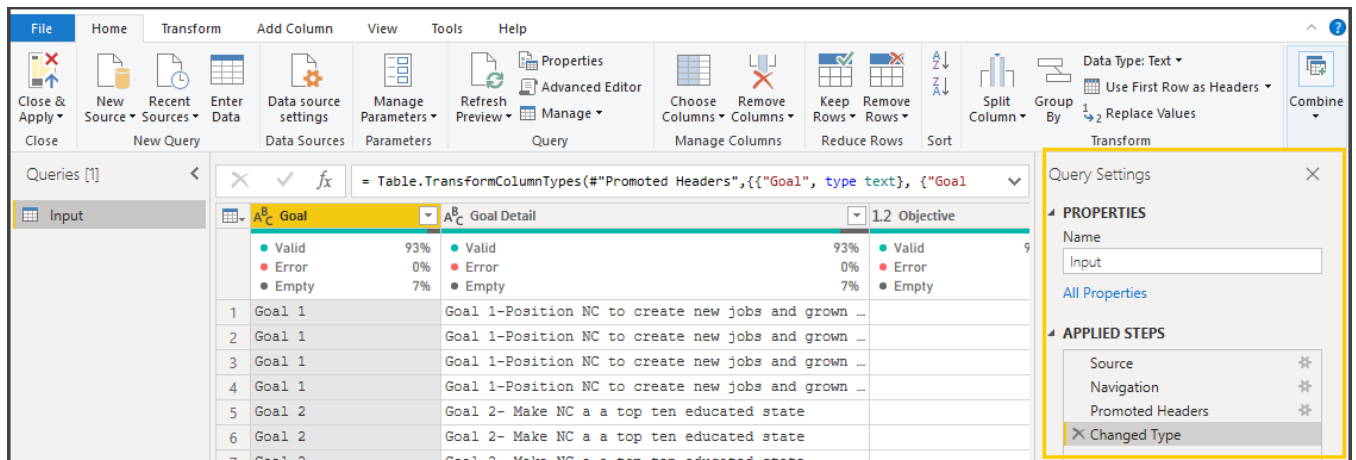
File Home Transform Add Column View Tools Help

Close & Apply ▾ | New Source ▾ | Recent Sources ▾ | Enter Data | Data source settings | Manage Parameters ▾ | Refresh Preview ▾ | Properties | Advanced Editor | Manage ▾ | Choose Columns ▾ | Remove Columns ▾ | Keep Rows ▾ | Remove Rows ▾ | Split Column ▾ | Group By | Data Type: Text ▾ | Use First Row as Headers ▾ | Replace Values | Combine

Close | New Query | Data Sources | Parameters | Query | Manage Columns | Reduce Rows | Sort | Transform

Queries [1]

Input

= Table.TransformColumnTypes(#"Promoted Headers",{{"Goal", type text}, {"Goal

| | Goal | Goal Detail | 1.2 Objective |
|---|---|---|---|
| | • Valid 93% • Error 0% • Empty 7% | • Valid 93% • Error 0% • Empty 7% | • Valid 9 • Error • Empty |
| 1 | Goal 1 | Goal 1-Position NC to create new jobs and grown … | |
| 2 | Goal 1 | Goal 1-Position NC to create new jobs and grown … | |
| 3 | Goal 1 | Goal 1-Position NC to create new jobs and grown … | |
| 4 | Goal 1 | Goal 1-Position NC to create new jobs and grown … | |
| 5 | Goal 2 | Goal 2- Make NC a a top ten educated state | |
| 6 | Goal 2 | Goal 2- Make NC a a top ten educated state | |
| 7 | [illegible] | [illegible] | |

Query Settings

PROPERTIES

Name

Input

All Properties

APPLIED STEPS

Source

Navigation

Promoted Headers

Changed Type